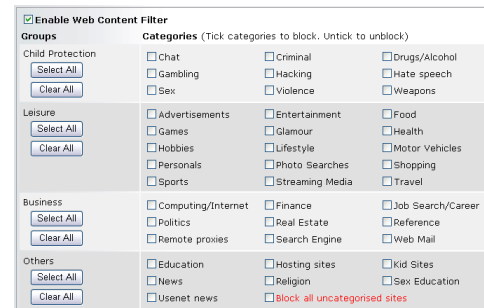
Enable Web Content Filter

| Groups | Categories (Tick categories to block. Untick to unblock) | | |
|---|---|---|---|
| Child Protection<br>Select All<br>Clear All | Chat | Criminal | Drugs/Alcohol |
| | Gambling | Hacking | Hate speech |
| | Sex | Violence | Weapons |
| Leisure<br>Select All<br>Clear All | Advertisements | Entertainment | Food |
| | Games | Glamour | Health |
| | Hobbies | Lifestyle | Motor Vehicles |
| | Personals | Photo Searches | Shopping |
| | Sports | Streaming Media | Travel |
| Business<br>Select All<br>Clear All | Computing/Internet | Finance | Job Search/Career |
| | Politics | Real Estate | Reference |
| | Remote proxies | Search Engine | Web Mail |
| Others<br>Select All<br>Clear All | Education | Hosting sites | Kid Sites |
| | News | Religion | Sex Education |
| | Usenet news | Block all uncategorised sites | |